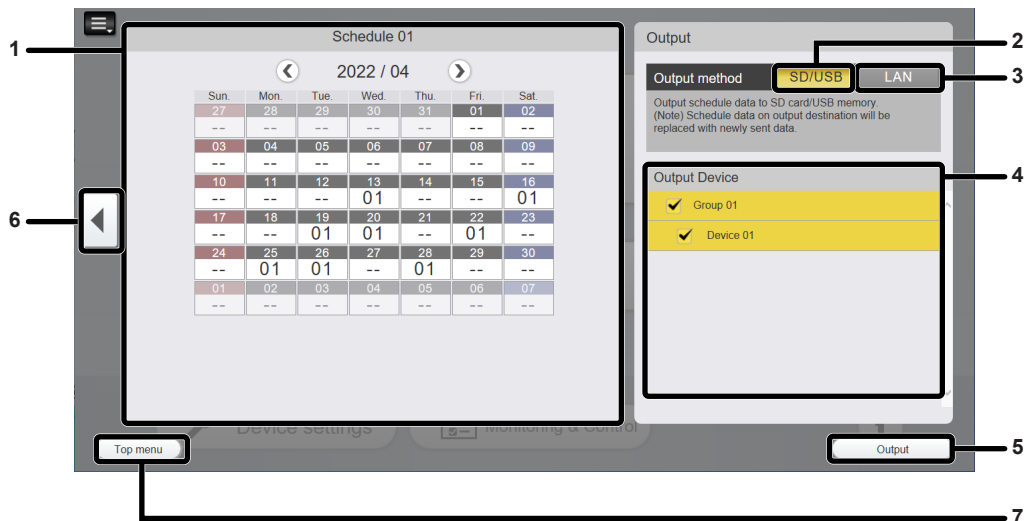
Schedule 01

2022 / 04

| Sun. | Mon. | Tue. | Wed. | Thu. | Fri. | Sat. |
|---|---|---|---|---|---|---|
| 27 -- | 28 -- | 29 -- | 30 -- | 31 -- | 01 -- | 02 -- |
| 03 -- | 04 -- | 05 -- | 06 -- | 07 -- | 08 -- | 09 -- |
| 10 -- | 11 -- | 12 -- | 13 01 | 14 -- | 15 -- | 16 01 |
| 17 -- | 18 -- | 19 01 | 20 01 | 21 -- | 22 01 | 23 -- |
| 24 -- | 25 01 | 26 01 | 27 -- | 28 01 | 29 -- | 30 -- |
| 01 -- | 02 -- | 03 -- | 04 -- | 05 -- | 06 -- | 07 -- |

Output

Output method SD/USB LAN

Output schedule data to SD card/USB memory. (Note) Schedule data on output destination will be replaced with newly sent data.

Output Device

Group 01

Device 01

Device settings Monitoring & Control

Top menu

Output

1
2
3
4
5
6
7